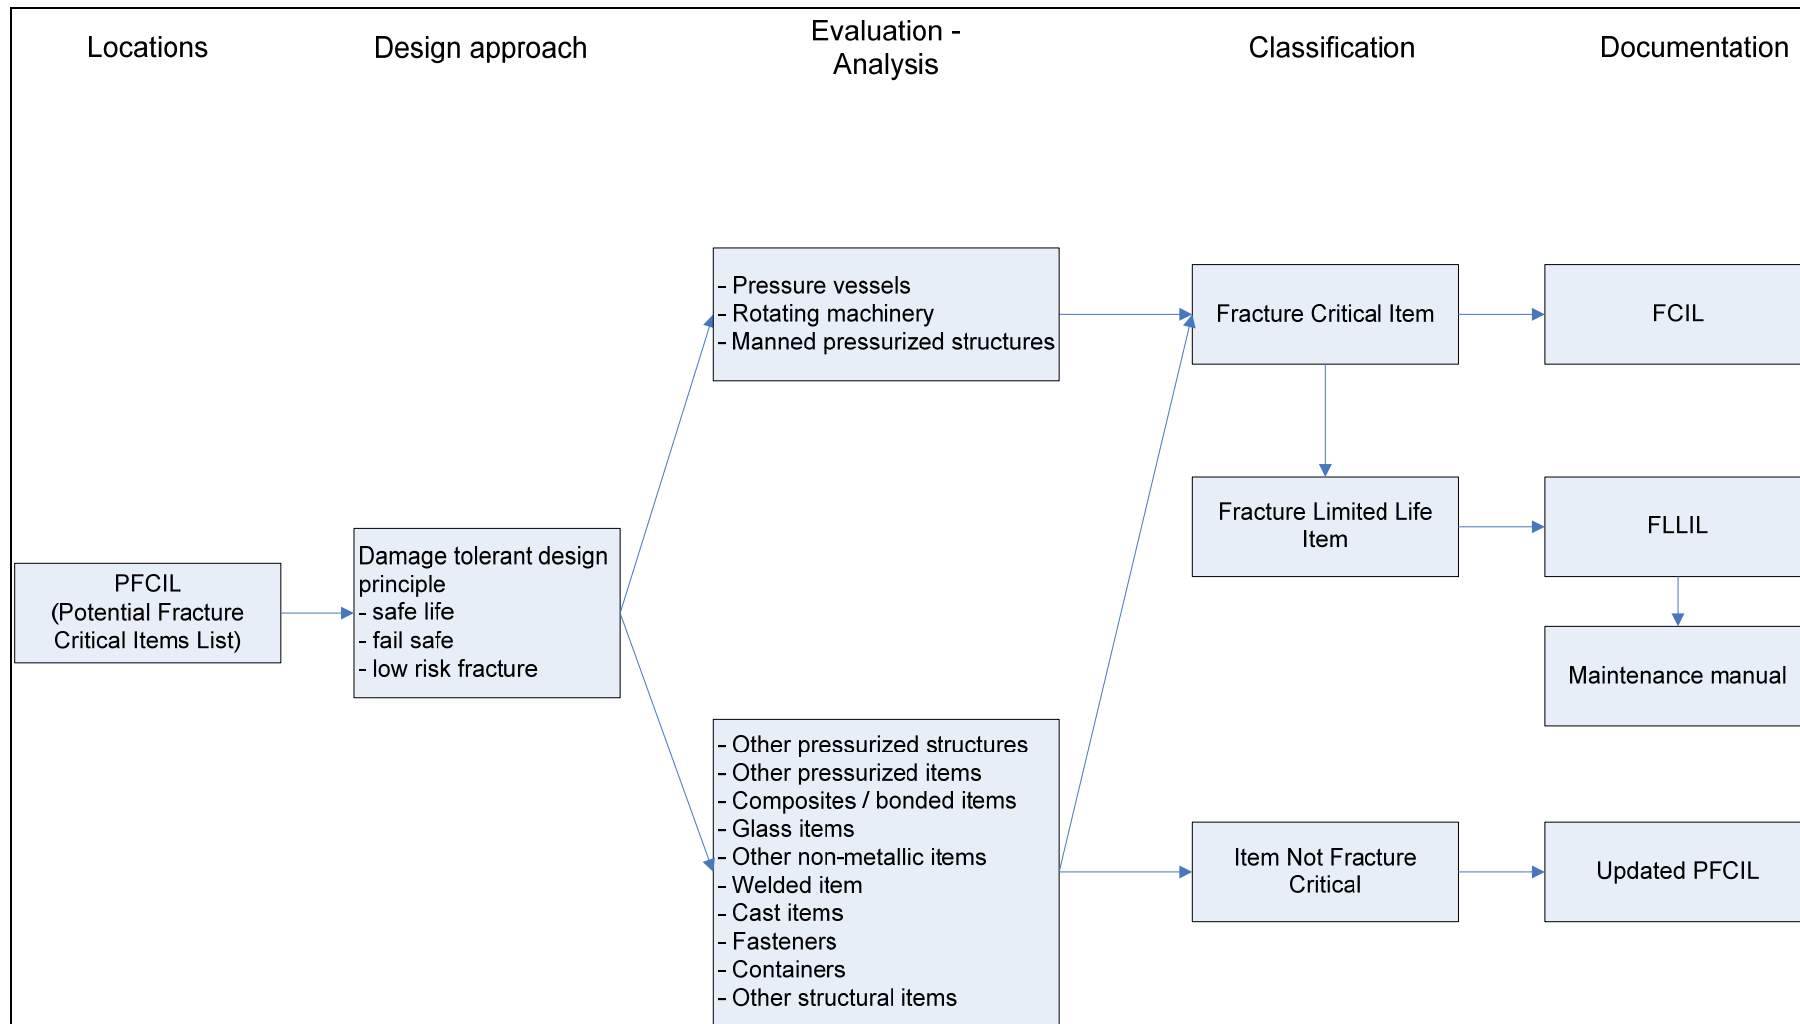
Locations

Design approach

Evaluation - Analysis

Classification

Documentation

PFCIL
(Potential Fracture Critical Items List)

Damage tolerant design principle
- safe life
- fail safe
- low risk fracture

- Pressure vessels
- Rotating machinery
- Manned pressurized structures

- Other pressurized structures
- Other pressurized items
- Composites / bonded items
- Glass items
- Other non-metallic items
- Welded item
- Cast items
- Fasteners
- Containers
- Other structural items

Fracture Critical Item

Fracture Limited Life Item

Item Not Fracture Critical

FCIL

FLLIL

Maintenance manual

Updated PFCIL